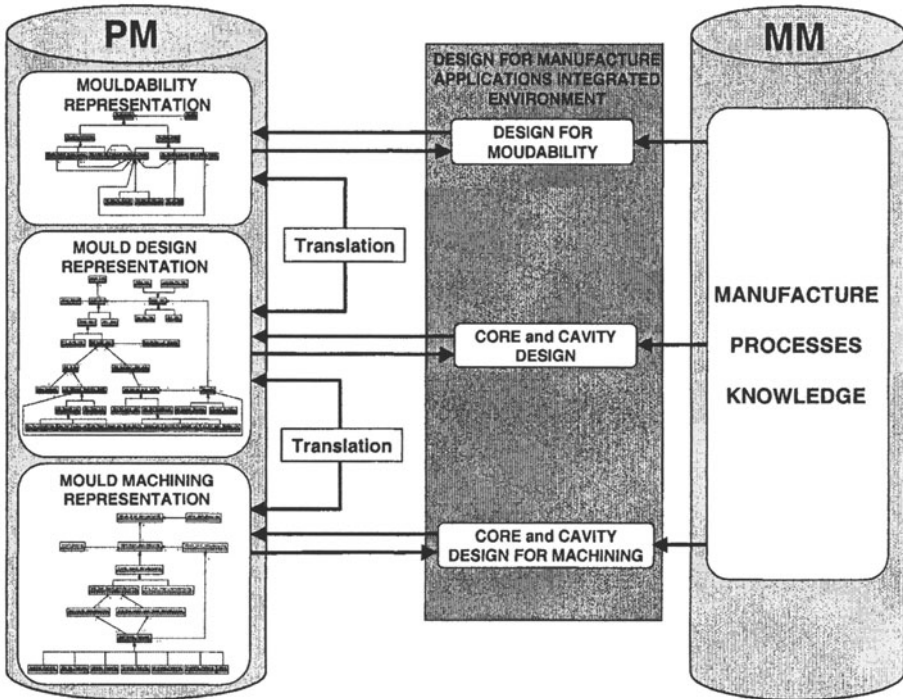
PM

MOULDABILITY REPRESENTATION

MOULD DESIGN REPRESENTATION

MOULD MACHINING REPRESENTATION

Translation

Translation

DESIGN FOR MANUFACTURE APPLICATIONS INTEGRATED ENVIRONMENT

DESIGN FOR MOUDABILITY

CORE and CAVITY DESIGN

CORE and CAVITY DESIGN FOR MACHINING

MM

MANUFACTURE PROCESSES KNOWLEDGE